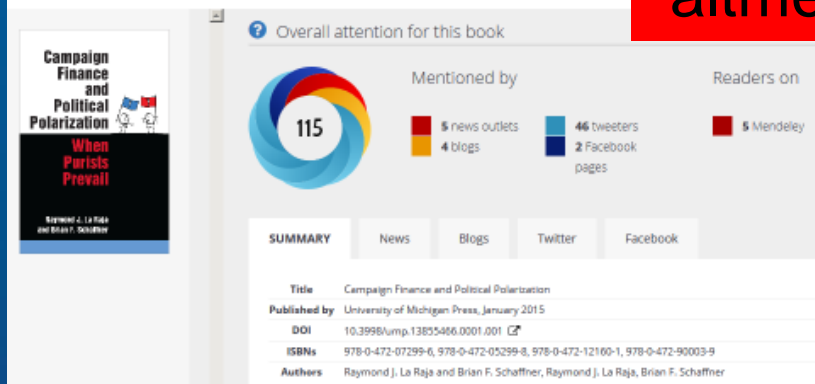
Campaign Finance and Political Polarization

When Purists Prevail

Raymond J. La Raja and Brian F. Schaffner

altme

Overall attention for this book

115

Mentioned by

5 news outlets

4 blogs

46 tweeters

2 Facebook pages

Readers on

5 Mendeley

SUMMARY

News

Blogs

Twitter

Facebook

| | |
|---|---|
| Title | Campaign Finance and Political Polarization |
| Published by | University of Michigan Press, January 2015 |
| DOI | 10.3998/mpub.13855466.0001.001 |
| ISBNs | 978-0-472-07299-6, 978-0-472-05299-8, 978-0-472-12160-1, 978-0-472-90003-9 |
| Authors | Raymond J. La Raja and Brian F. Schaffner, Raymond J. La Raja, Brian F. Schaffner |